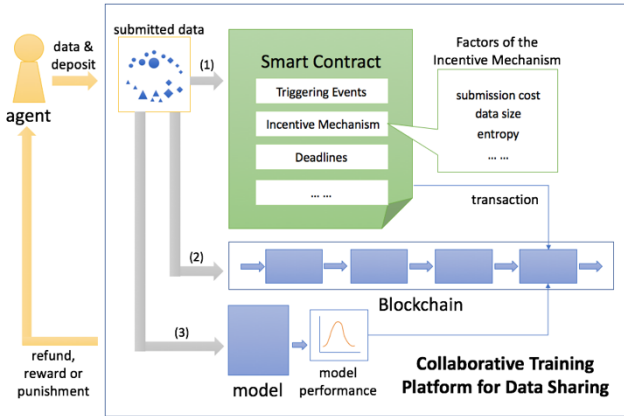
agent

data & deposit

submitted data

(1)

Smart Contract

Triggering Events

Incentive Mechanism

Deadlines

... ...

Factors of the Incentive Mechanism

submission cost
data size
entropy
... ...

transaction

(2)

Blockchain

(3)

model

model performance

refund, reward or punishment

Collaborative Training Platform for Data Sharing